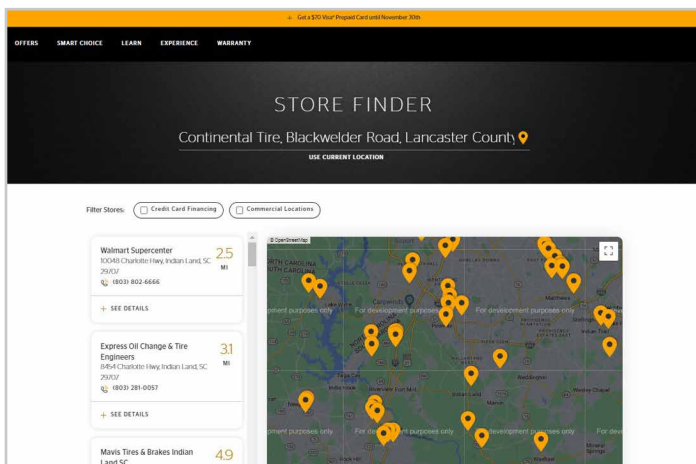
+ Get a $70 Visa® Prepaid Card until November 30th

OFFERS SMART CHOICE LEARN EXPERIENCE WARRANTY

STORE FINDER

Continental Tire, Blackwelder Road, Lancaster County

USE CURRENT LOCATION

Filter Stores: Credit Card Financing Commercial Locations

Walmart Supercenter
10048 Charlotte Hwy, Indian Land, SC 29707
(803) 802-6666
2.5 MI

+ SEE DETAILS

Express Oil Change & Tire Engineers
8454 Charlotte Hwy, Indian Land, SC 29707
(803) 281-0057
3.1 MI

+ SEE DETAILS

Mavis Tires & Brakes Indian Land SC
4.9

© OpenStreetMap

For development purposes only For development purposes only For development purposes only For development purposes only For development purposes only For dev

Matthews

Weddington

Waxhaw

Indian Land

Marvin

Wesley Chapel

Fort Mill

Mineral Springs